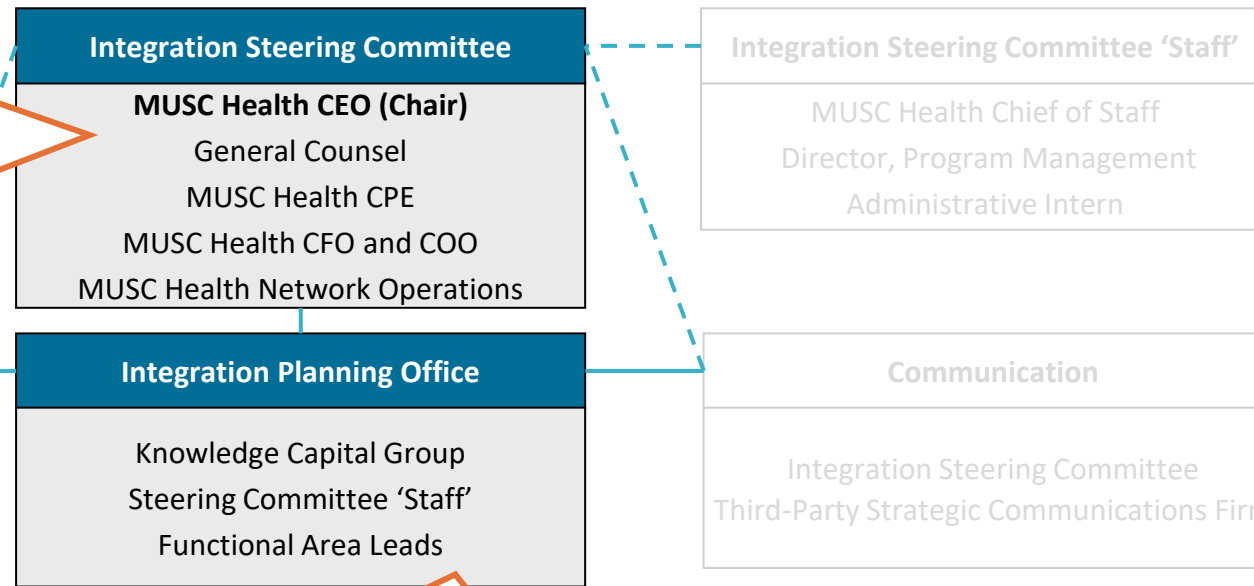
Integration Steering Committee

MUSC Health CEO (Chair)
General Counsel
MUSC Health CPE
MUSC Health CFO and COO
MUSC Health Network Operations

Integration Steering Committee 'Staff'

MUSC Health Chief of Staff
Director, Program Management
Administrative Intern

Integration Planning Office

Knowledge Capital Group
Steering Committee 'Staff'
Functional Area Leads

Communication

Integration Steering Committee
Third-Party Strategic Communications Fir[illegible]